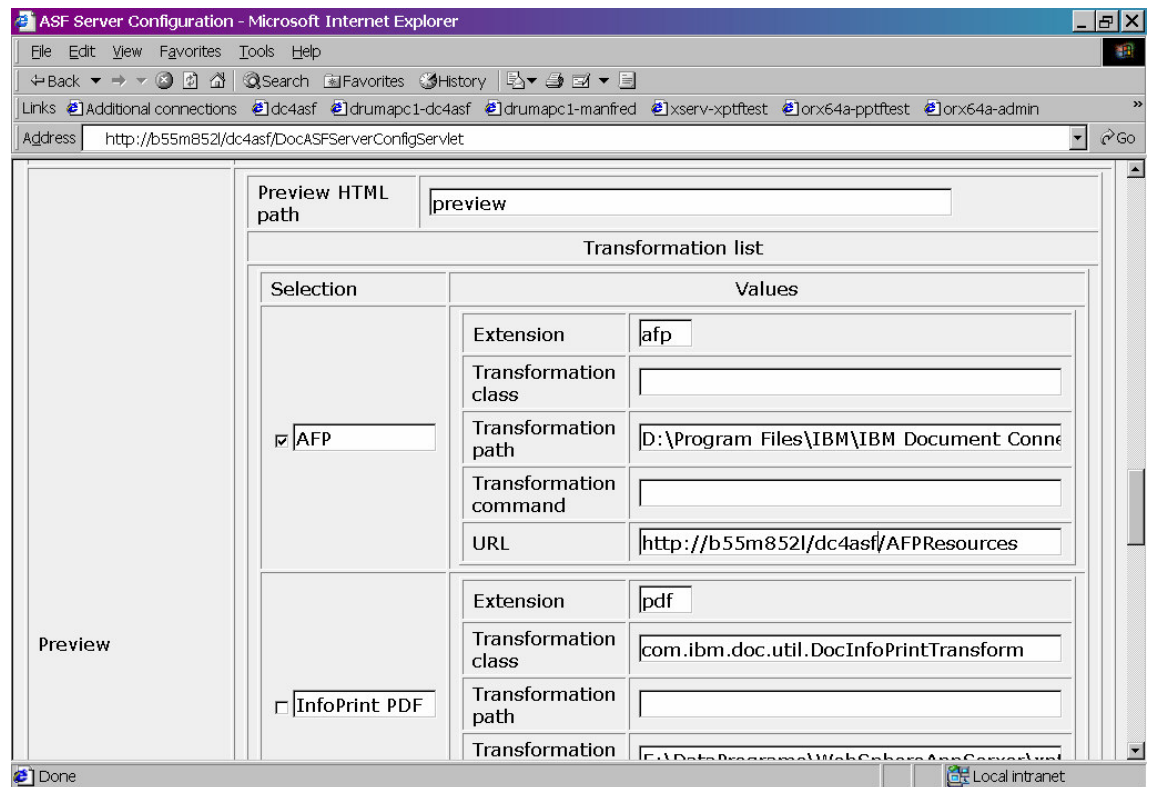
ASF Server Configuration - Microsoft Internet Explorer

File Edit View Favorites Tools Help

Back Search Favorites History

Links Additional connections dc4asf drumapc1-dc4asf drumapc1-manfred xserv-xptftest orx64a-pptftest orx64a-admin

Address http://b55m852l/dc4asf/DocASFServerConfigServlet Go

Preview HTML path | preview

Transformation list

| Selection | Values | |
|---|---|---|
| AFP | Extension | afp |
| | Transformation class | |
| | Transformation path | D:\Program Files\IBM\IBM Document Conne |
| | Transformation command | |
| | URL | http://b55m852l/dc4asf/AFPResources |
| InfoPrint PDF | Extension | pdf |
| | Transformation class | com.ibm.doc.util.DocInfoPrintTransform |
| | Transformation path | |
| | Transformation | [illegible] |

Preview

Done Local intranet